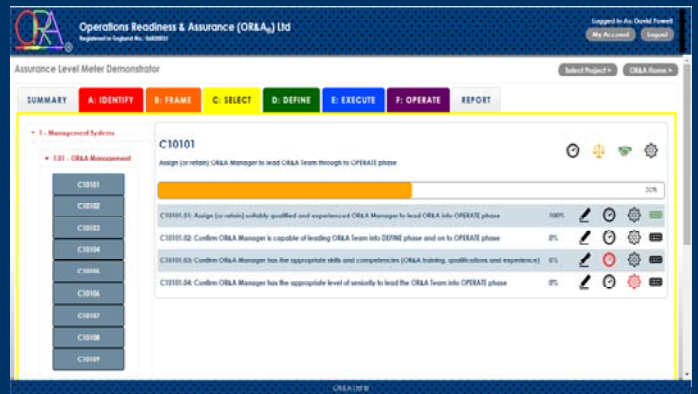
Operations Readiness & Assurance (OR&A$_{sg}$) Ltd
Registered in England No.: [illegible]

Logged in As: David Powell
My Account
Logout

Assurance Level Meter Demonstrator

Select Project >
OR&A Home >

SUMMARY
A: IDENTIFY
B: FRAME
C: SELECT
D: DEFINE
E: EXECUTE
F: OPERATE
REPORT

1 - Management Systems
1.01 - OR&A Management
C10101
C10102
C10103
C10104
C10105
C10106
C10107
C10108
C10109

C10101
Assign (or retain) OR&A Manager to lead OR&A Team through to OPERATE phase

30%

C10101.01: Assign (or retain) suitably qualified and experienced OR&A Manager to lead OR&A into OPERATE phase 100%
C10101.02: Confirm OR&A Manager is capable of leading OR&A Team into DEFINE phase and on to OPERATE phase 0%
C10101.03: Confirm OR&A Manager has the appropriate skills and competencies (OR&A training, qualifications and experience) 0%
C10101.04: Confirm OR&A Manager has the appropriate level of seniority to lead the OR&A Team into OPERATE phase 0%

OR&A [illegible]